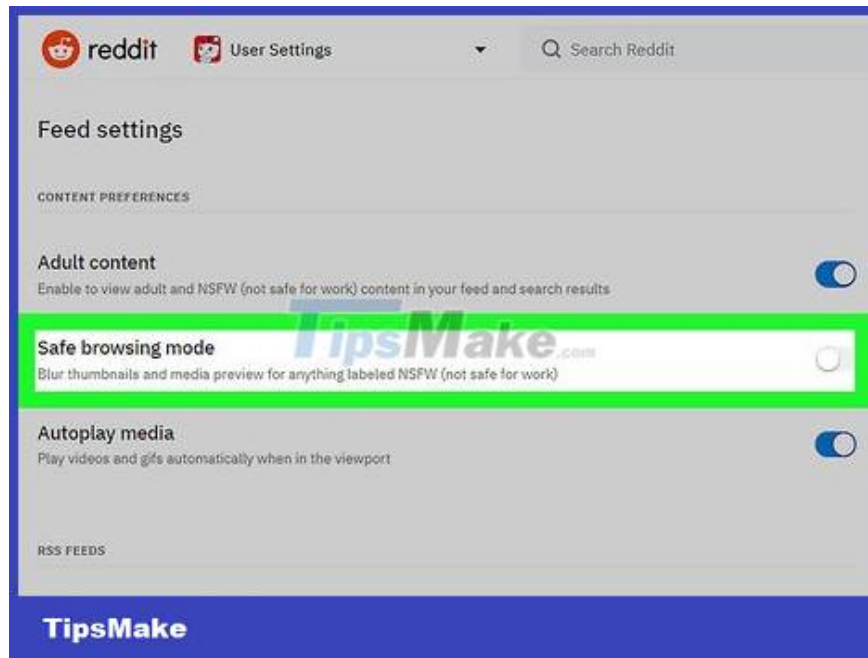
reddit User Settings Search Reddit

Feed settings

CONTENT PREFERENCES

Adult content
Enable to view adult and NSFW (not safe for work) content in your feed and search results

TipsMake.com

Safe browsing mode
Blur thumbnails and media preview for anything labeled NSFW (not safe for work)

Autoplay media
Play videos and gifs automatically when in the viewport

RSS FEEDS

TipsMake